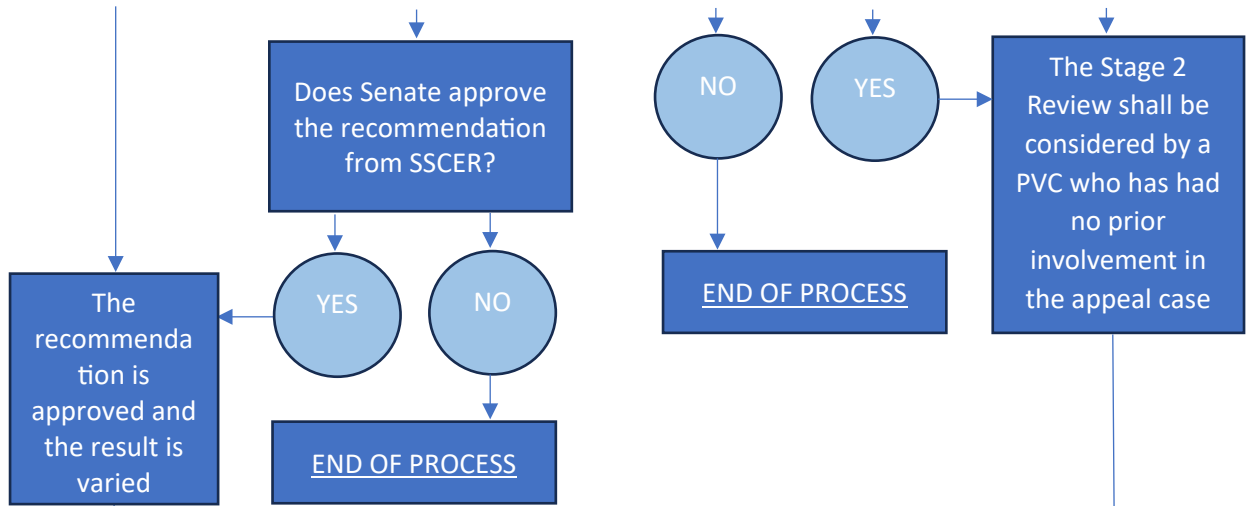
Does Senate approve the recommendation from SSCER?

YES

NO

The recommendation is approved and the result is varied

END OF PROCESS

NO

YES

The Stage 2 Review shall be considered by a PVC who has had no prior involvement in the appeal case

END OF PROCESS